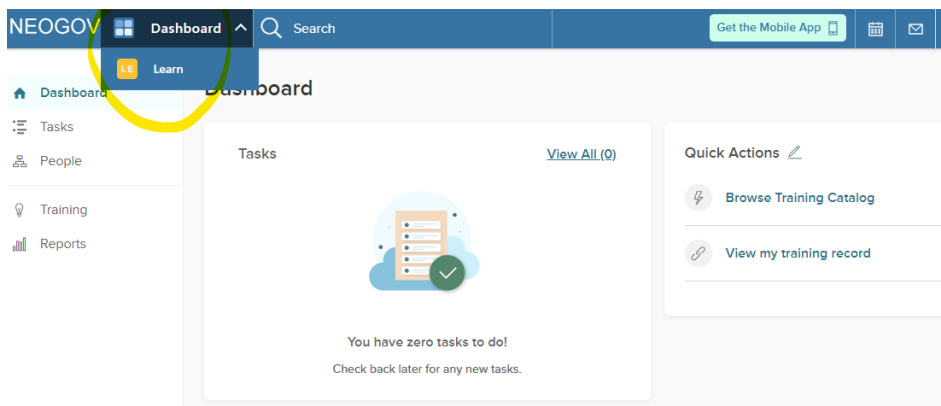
NEOGOV Dashboard Search

Get the Mobile App

LE Learn

Dashboard
Tasks
People
Training
Reports

Dashboard

Tasks

View All (0)

You have zero tasks to do!

Check back later for any new tasks.

Quick Actions

Browse Training Catalog

View my training record